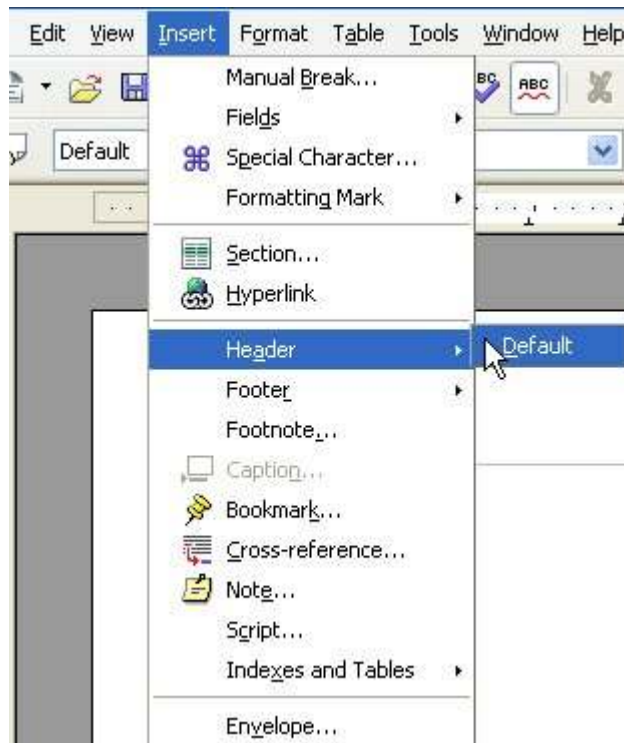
Edit View Insert Format Table Tools Window Help

Default

Manual Break...
Fields
Special Character...
Formatting Mark
Section...
Hyperlink
Header
Default
Footer
Footnote...
Caption...
Bookmark...
Cross-reference...
Note...
Script...
Indexes and Tables
Envelope...